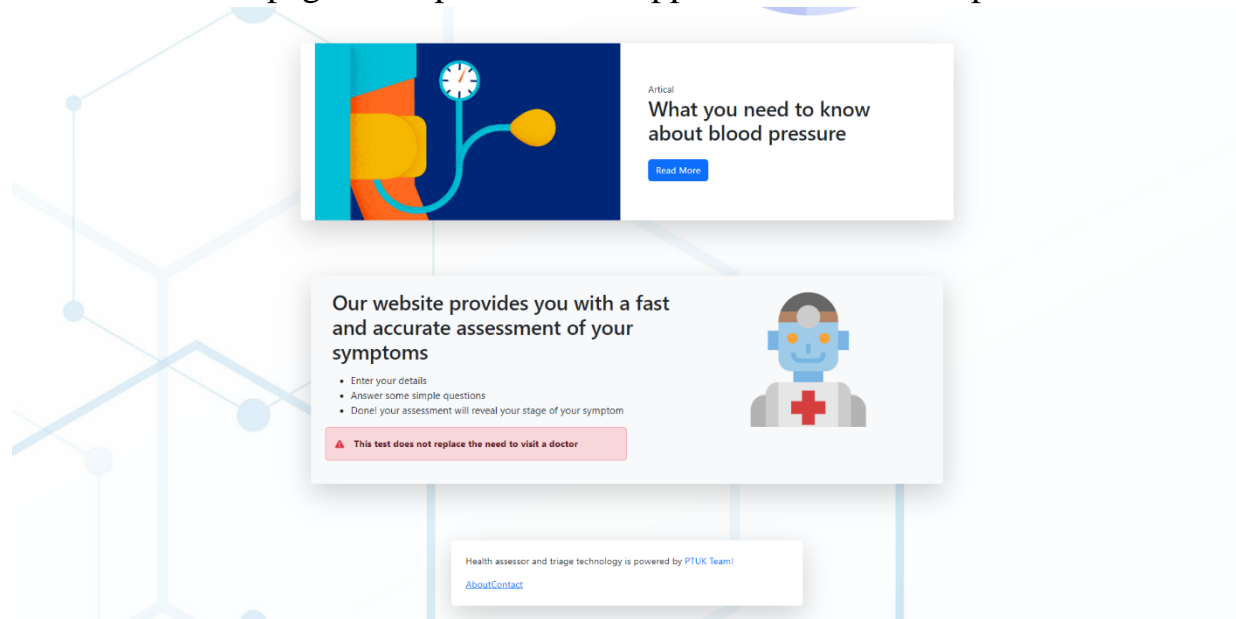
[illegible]

Artical

What you need to know about blood pressure

Read More

Our website provides you with a fast and accurate assessment of your symptoms

- Enter your details
- Answer some simple questions
- Done! your assessment will reveal your stage of your symptom

This test does not replace the need to visit a doctor

Health assessor and triage technology is powered by PTUK Team!

AboutContact